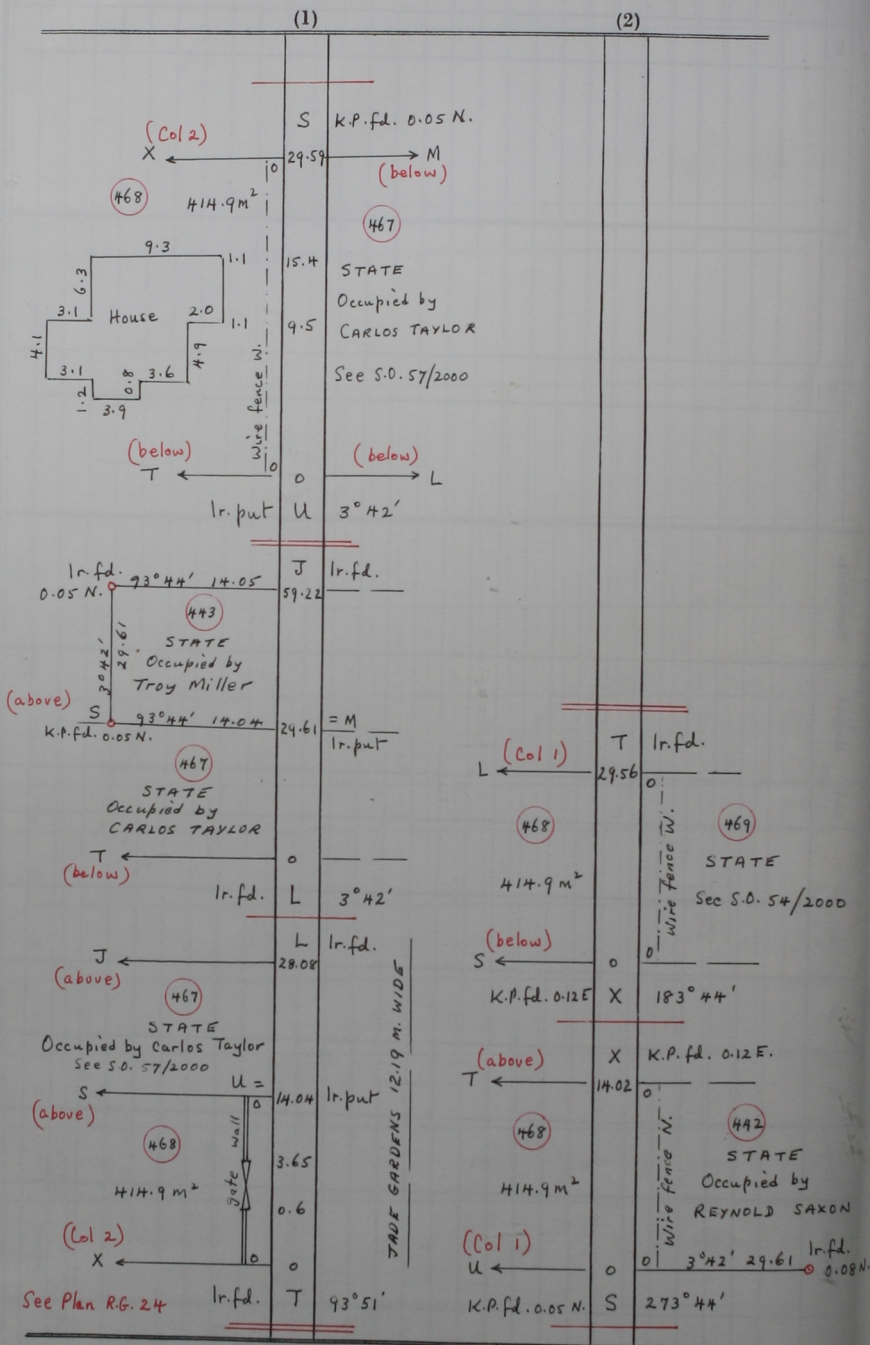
(1)

(2)

S K.P. fd. 0.05 N.

(Col 2)
X

29.59

M
(below)

0

468

414.9 m²

467

9.3

1.1

15.4

STATE
Occupied by
CARLOS TAYLOR

6.3

3.1

House

2.0

1.1

9.5

4.1

4.9

See S.O. 57/2000

3.1

0.8

3.6

1.2

3.9

wire fence W.

(below)
T

0

0

(below)
L

Ir. put U 3°42'

Ir. fd.
0.05 N.

93°44' 14.05

J Ir. fd.

59.22

443

STATE
Occupied by
Troy Miller

3°42' 29.61

(above)
S
K.P. fd. 0.05 N.

93°44' 14.04

24.61

= M
Ir. put

467

STATE
Occupied by
CARLOS TAYLOR

T
(below)

0

Ir. fd. L 3°42'

J
(above)

L Ir. fd.

28.08

JADE GARDENS 12.19 m. WIDE

467

STATE
Occupied by Carlos Taylor
See S.O. 57/2000

S
(above)

U =

0

14.04

Ir. put

wall

468

gate

3.65

414.9 m²

0.6

(Col 2)
X

0

0

See Plan R.G. 24

Ir. fd. T 93°51'

T Ir. fd.

(Col 1)
L

29.56

0

468

469

wire fence W.

STATE
See S.O. 54/2000

414.9 m²

(below)
S

0

0

K.P. fd. 0.12 E X 183°44'

(above)
T

X K.P. fd. 0.12 E.

14.02

0

442

468

wire fence N.

STATE
Occupied by
REYNOLD SAXON

414.9 m²

(Col 1)
U

0

0

3°42' 29.61

Ir. fd.
0.08 N.

K.P. fd. 0.05 N. S 273°44'